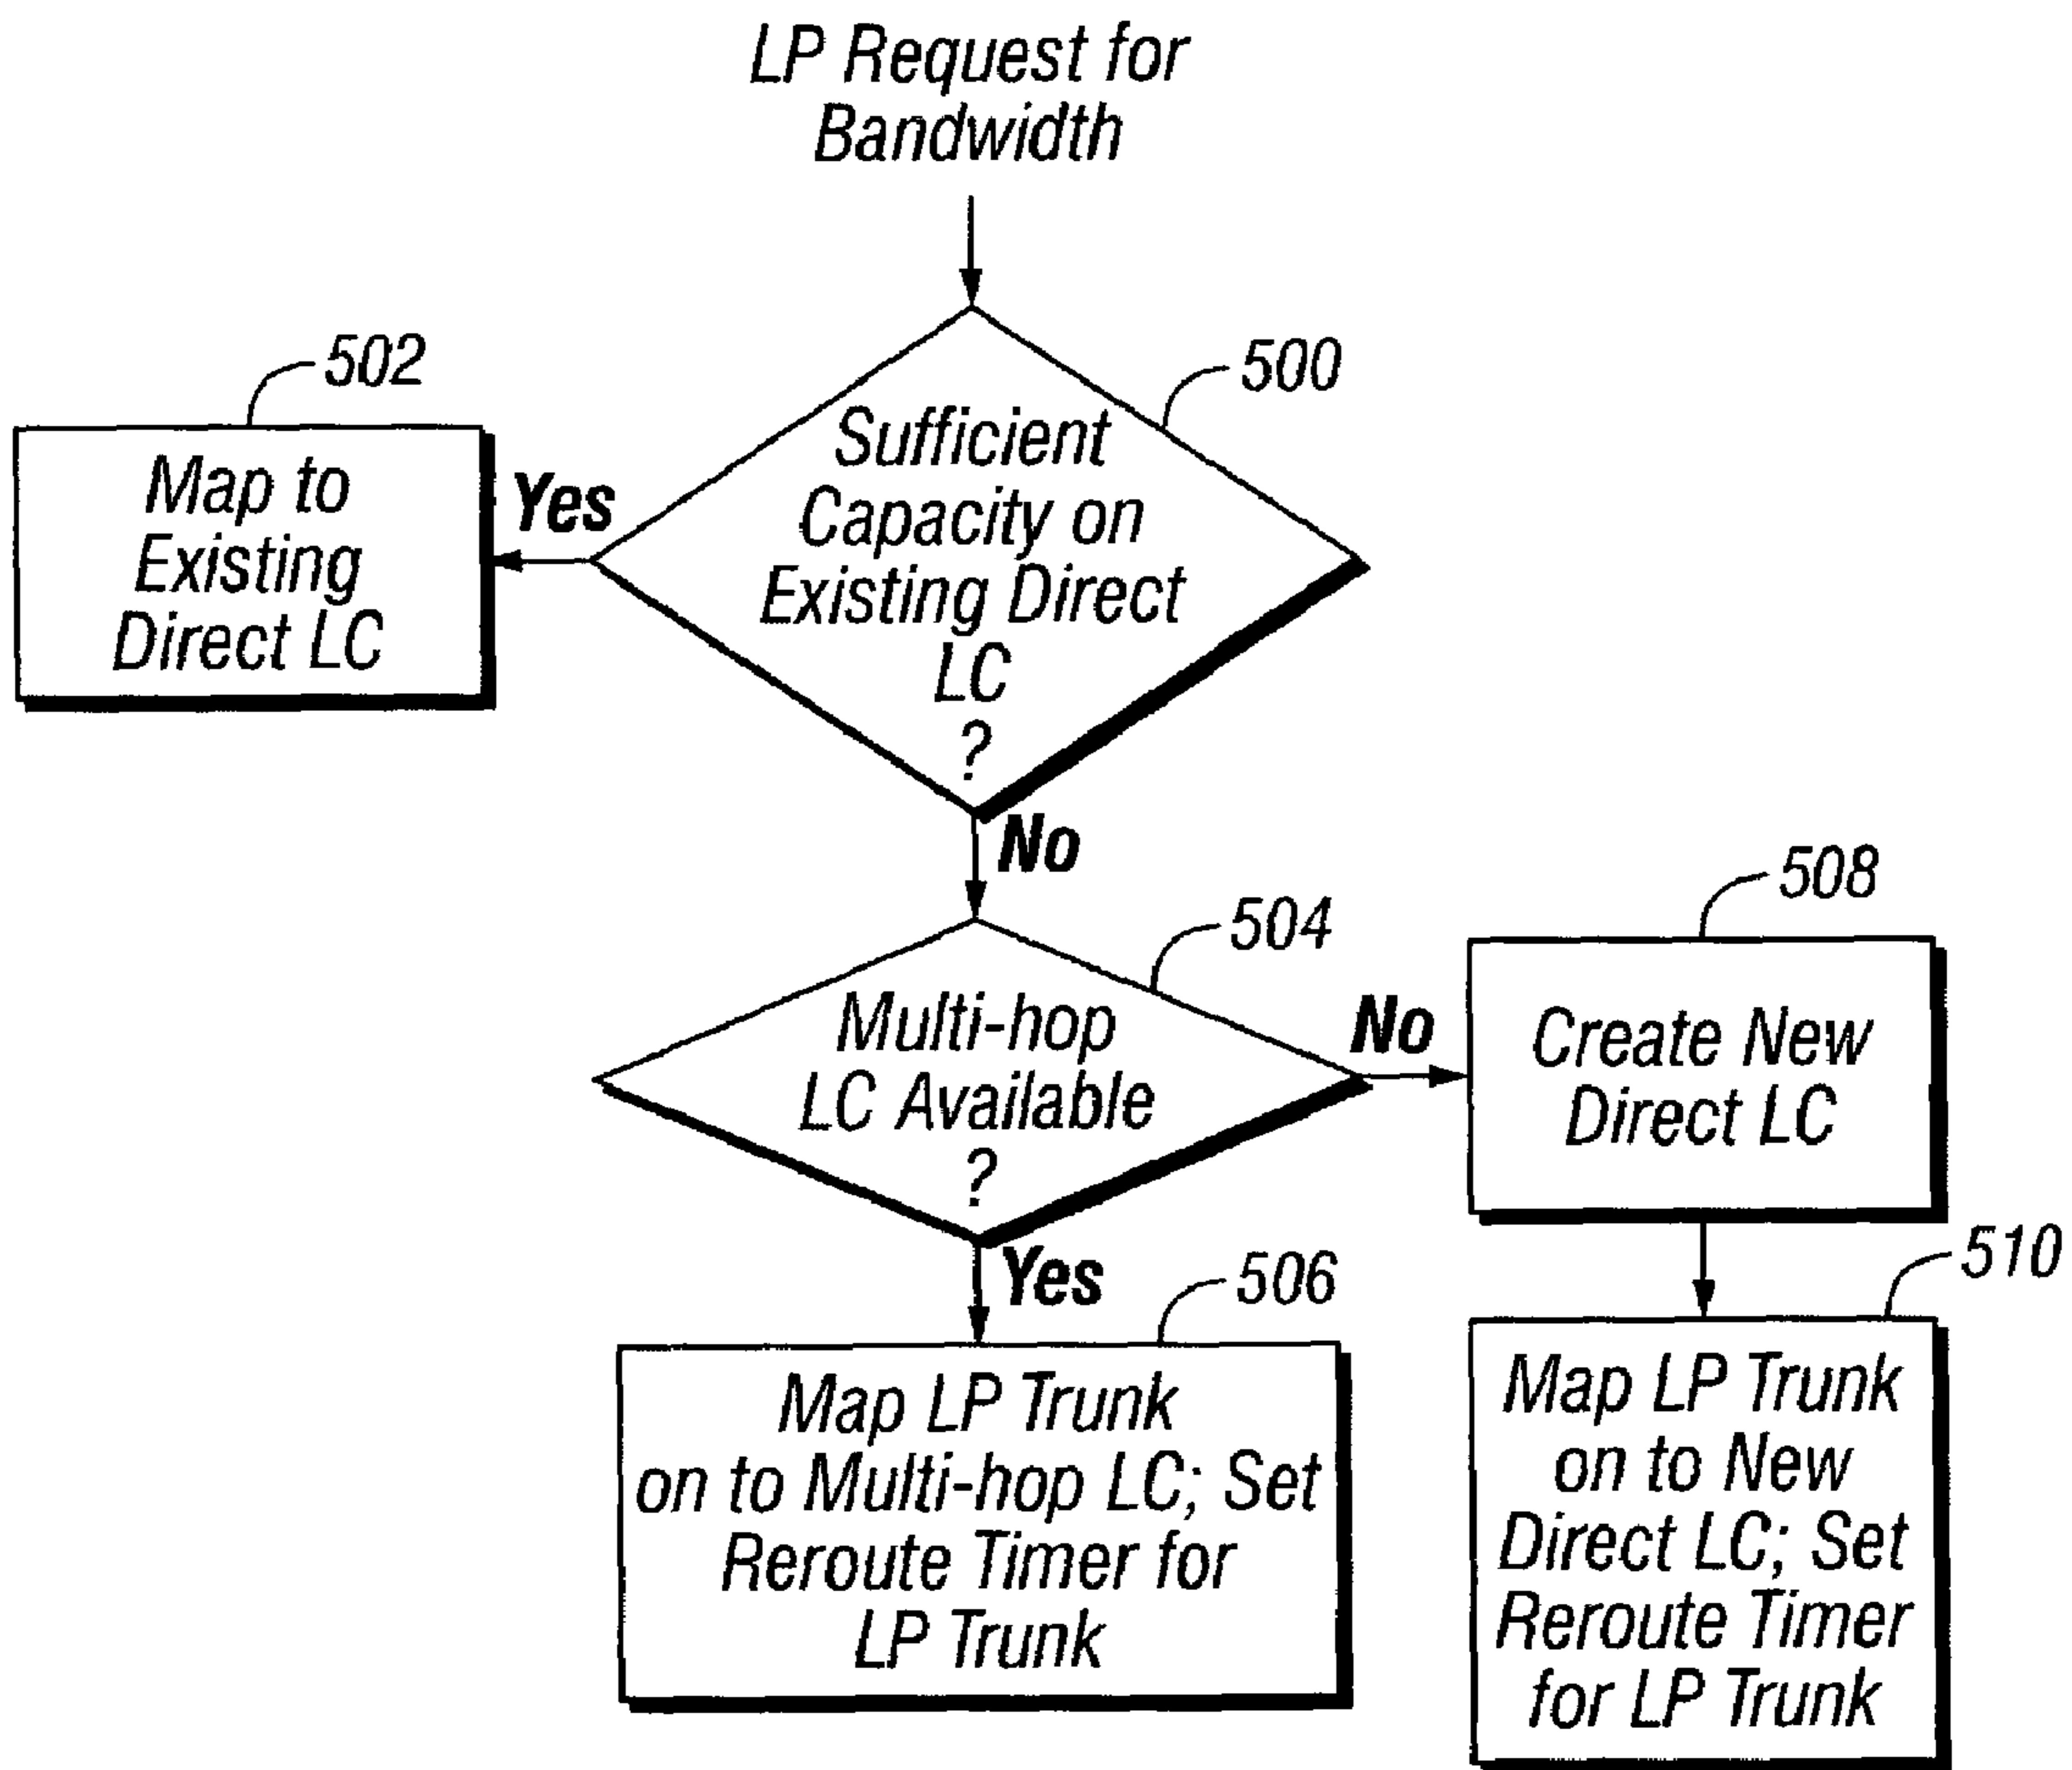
LP Request for Bandwidth

502

Map to Existing Direct LC

Yes

500

Sufficient Capacity on Existing Direct LC ?

No

504

Multi-hop LC Available ?

No

508

Create New Direct LC

Yes

506

Map LP Trunk on to Multi-hop LC; Set Reroute Timer for LP Trunk

510

Map LP Trunk on to New Direct LC; Set Reroute Timer for LP Trunk